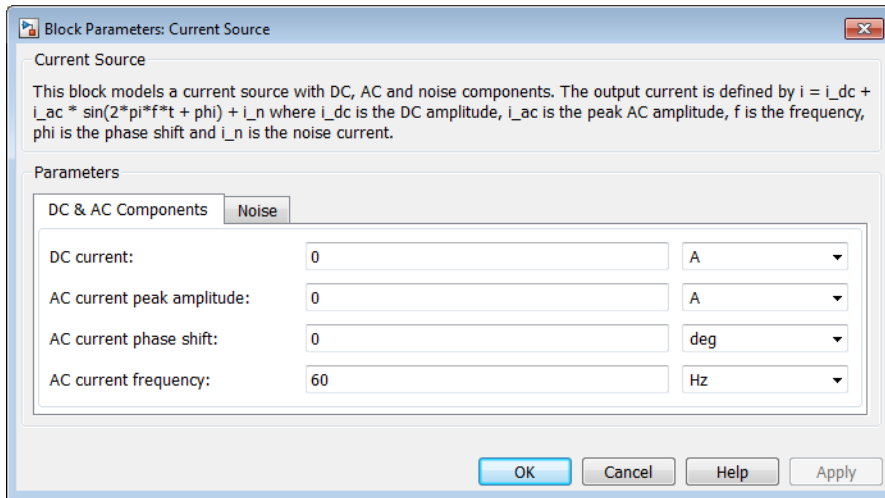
Block Parameters: Current Source

Current Source

This block models a current source with DC, AC and noise components. The output current is defined by i = i_dc + i_ac * sin(2*pi*f*t + phi) + i_n where i_dc is the DC amplitude, i_ac is the peak AC amplitude, f is the frequency, phi is the phase shift and i_n is the noise current.

Parameters

DC & AC Components | Noise

| | | |
|---|---|---|
| DC current: | 0 | A |
| AC current peak amplitude: | 0 | A |
| AC current phase shift: | 0 | deg |
| AC current frequency: | 60 | Hz |

OK | Cancel | Help | Apply